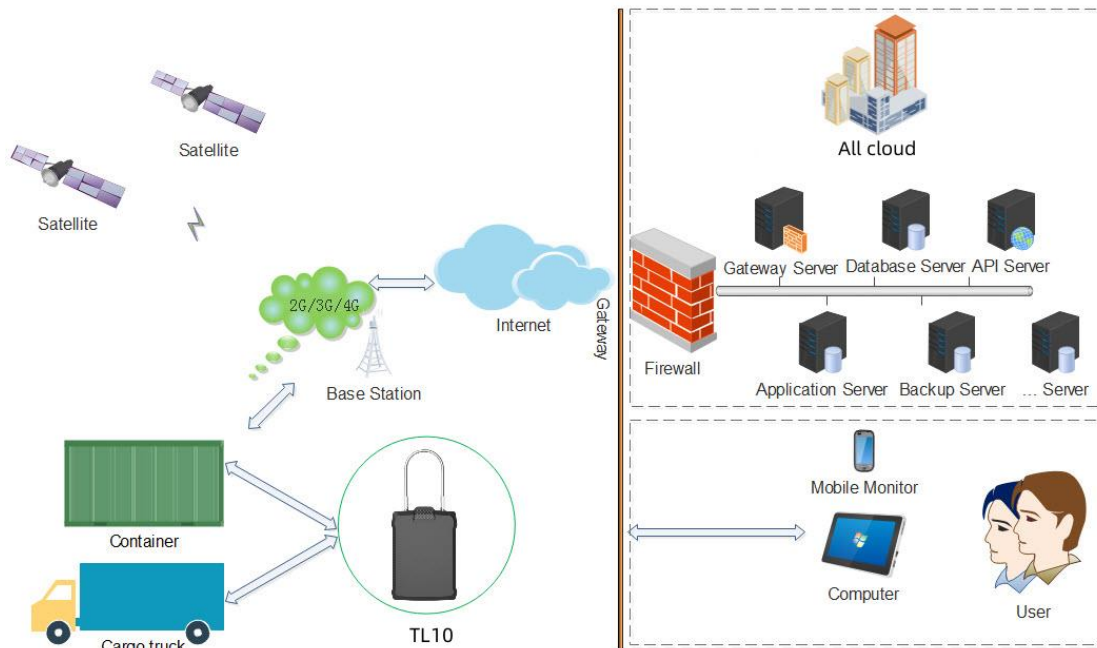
Satellite

Satellite

2G/3G/4G

Internet

Gateway

Base Station

Container

TL10

Cargo truck

All cloud

Gateway Server

Database Server

API Server

Firewall

Application Server

Backup Server

... Server

Mobile Monitor

Computer

User